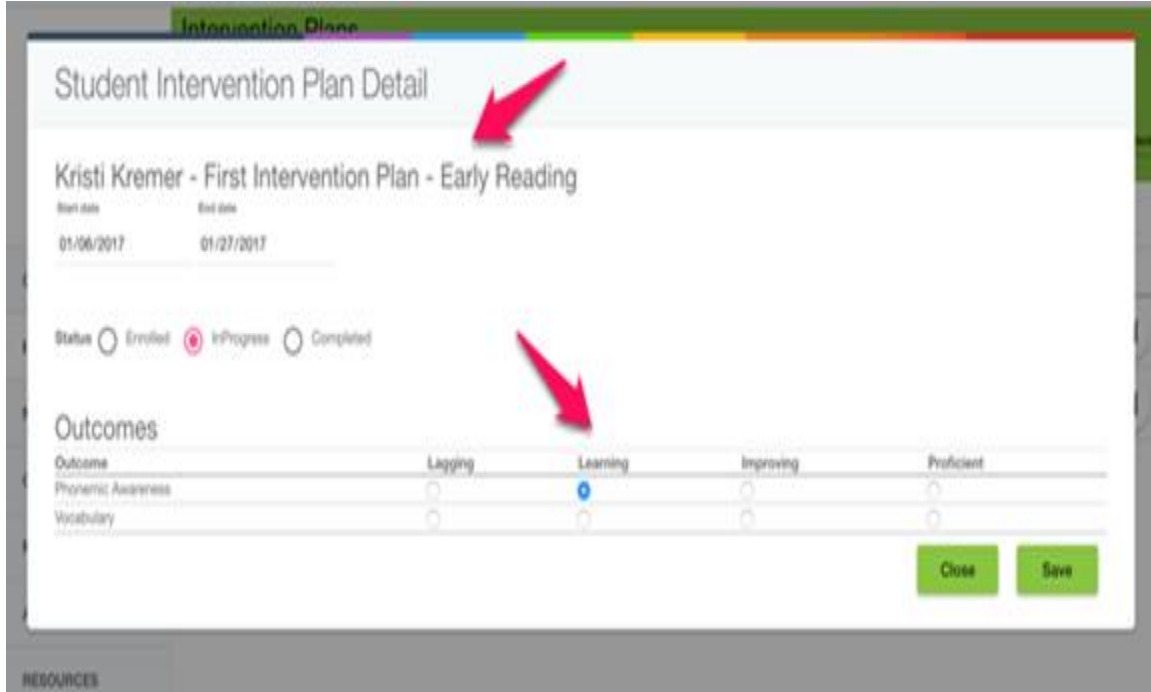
Intervention Plans

Student Intervention Plan Detail

Kristi Kremer - First Intervention Plan - Early Reading

Start date
01/06/2017

End date
01/27/2017

Status Enrolled InProgress Completed

Outcomes

| Outcome | Lagging | Learning | Improving | Proficient |
|---|---|---|---|---|
| Phonemic Awareness | | | | |
| Vocabulary | | | | |

Close Save

RESOURCES